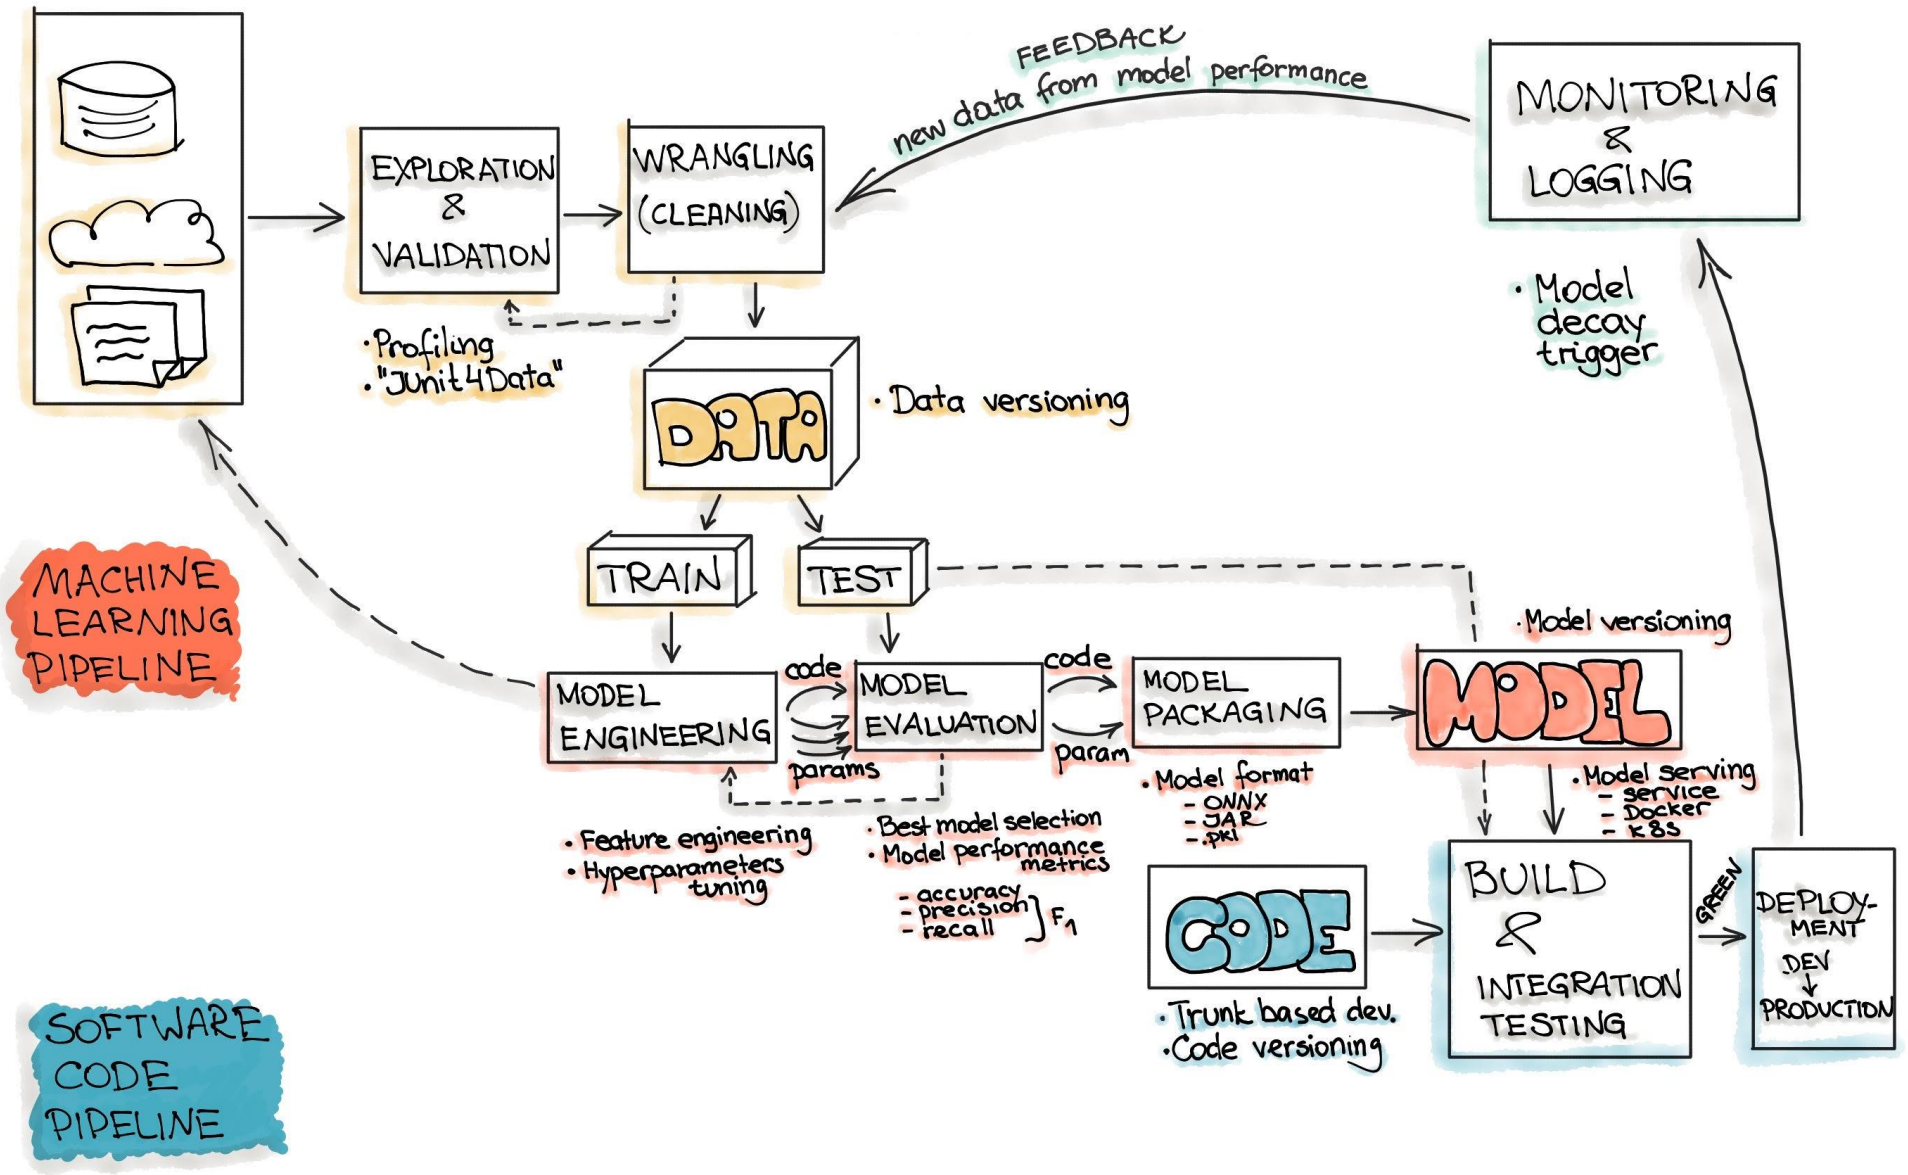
FEEDBACK
new data from model performance

EXPLORATION & VALIDATION

WRANGLING (CLEANING)

MONITORING & LOGGING

· Profiling
· "Junit4Data"

DATA

· Data versioning

· Model decay trigger

TRAIN

TEST

MACHINE LEARNING PIPELINE

· Model versioning

MODEL ENGINEERING

code

params

MODEL EVALUATION

code

param

MODEL PACKAGING

MODEL

· Model format
- ONNX
- JAR
- .pkl

· Model serving
- service
- Docker
- K8S

· Feature engineering
· Hyperparameters tuning

· Best model selection
· Model performance metrics

- accuracy
- precision
- recall
} $F_1$

CODE

BUILD & INTEGRATION TESTING

GREEN

DEPLOYMENT
DEV
↓
PRODUCTION

· Trunk based dev.
· Code versioning

SOFTWARE CODE PIPELINE